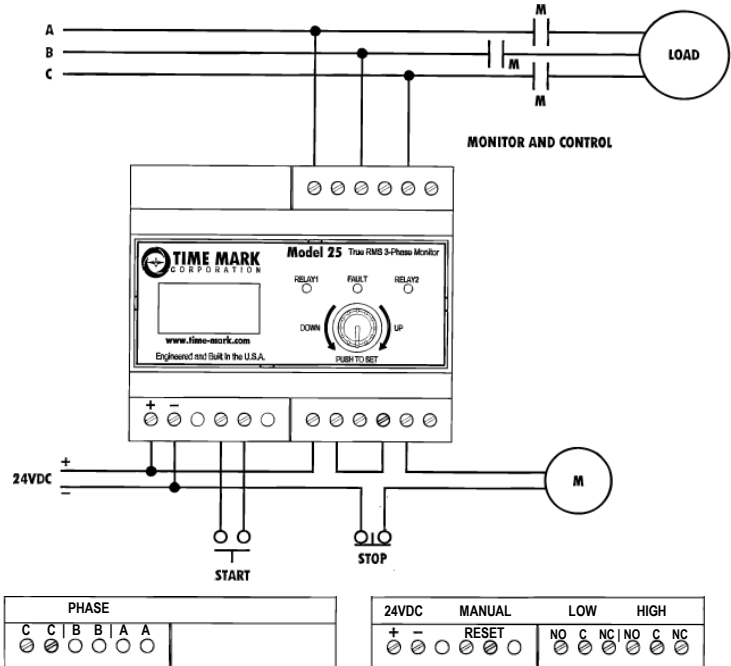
A
B
C
M
M
M
LOAD

MONITOR AND CONTROL

TIME MARK
CORPORATION
Model 25 True RMS 3-Phase Monitor
RELAY1
FAULT
RELAY2
DOWN
UP
PUSH TO SET
www.time-mark.com
Engineered and Built in the U.S.A.

+ −

24VDC +
−
M
START
STOP

PHASE
C C | B B | A A

24VDC MANUAL LOW HIGH
+ − RESET NO C NC | NO C NC